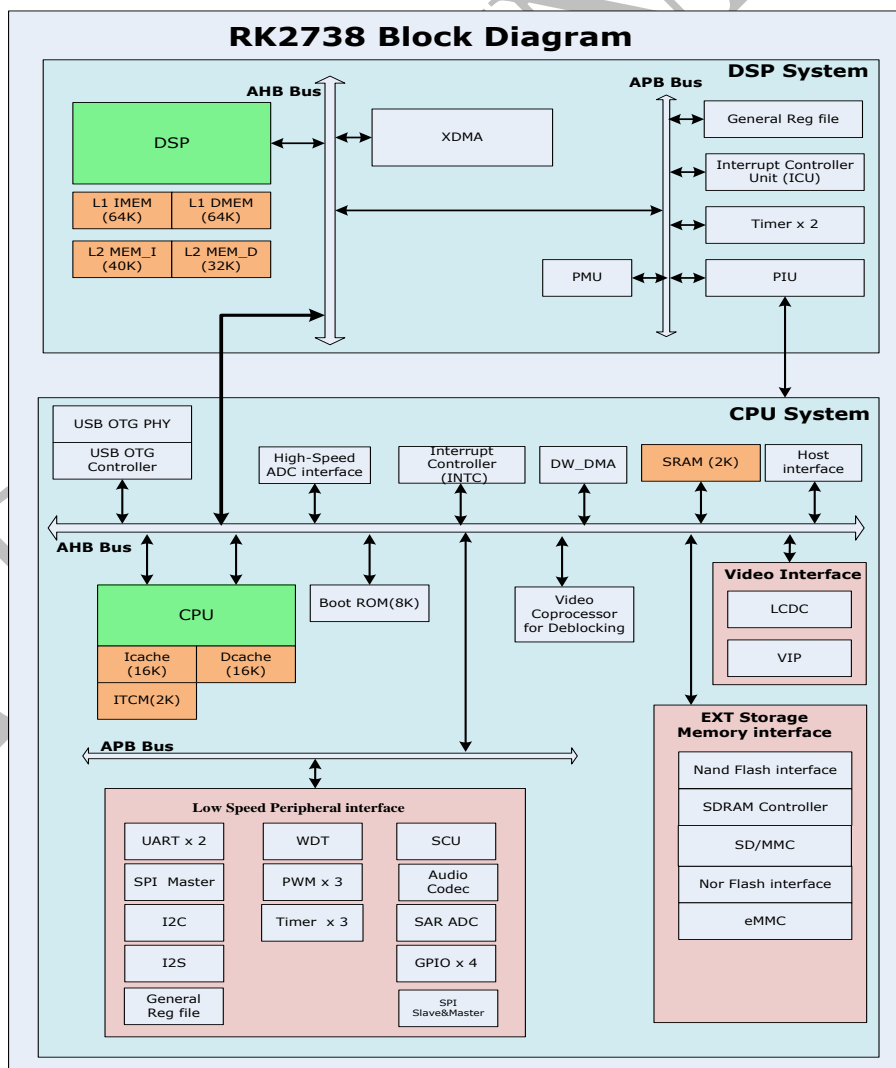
RK2738 Block Diagram

DSP System

AHB Bus

APB Bus

DSP

L1 IMEM (64K)

L1 DMEM (64K)

L2 MEM_I (40K)

L2 MEM_D (32K)

XDMA

General Reg file

Interrupt Controller Unit (ICU)

Timer x 2

PMU

PIU

CPU System

USB OTG PHY

USB OTG Controller

High-Speed ADC interface

Interrupt Controller (INTC)

DW_DMA

SRAM (2K)

Host interface

AHB Bus

CPU

Icache (16K)

Dcache (16K)

ITCM(2K)

Boot ROM(8K)

Video Coprocessor for Deblocking

Video Interface

LCDC

VIP

EXT Storage Memory interface

Nand Flash interface

SDRAM Controller

SD/MMC

Nor Flash interface

eMMC

APB Bus

Low Speed Peripheral interface

UART x 2

SPI Master

I2C

I2S

General Reg file

WDT

PWM x 3

Timer x 3

SCU

Audio Codec

SAR ADC

GPIO x 4

SPI Slave&Master